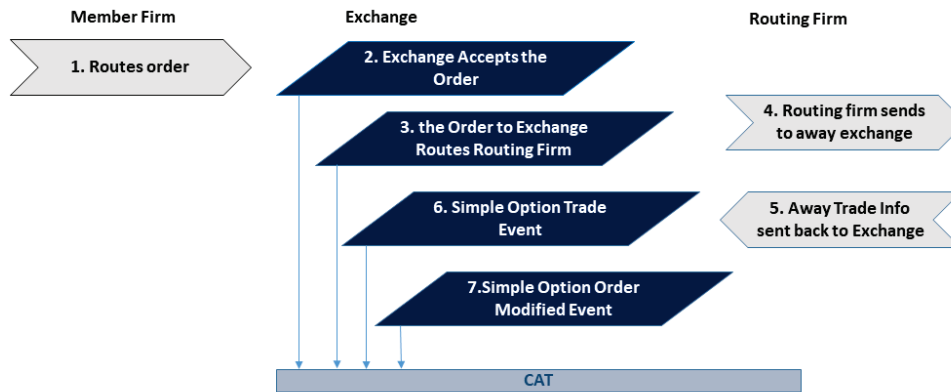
Member Firm

Exchange

Routing Firm

1. Routes order

2. Exchange Accepts the Order

3. the Order to Exchange Routes Routing Firm

4. Routing firm sends to away exchange

6. Simple Option Trade Event

5. Away Trade Info sent back to Exchange

7.Simple Option Order Modified Event

CAT